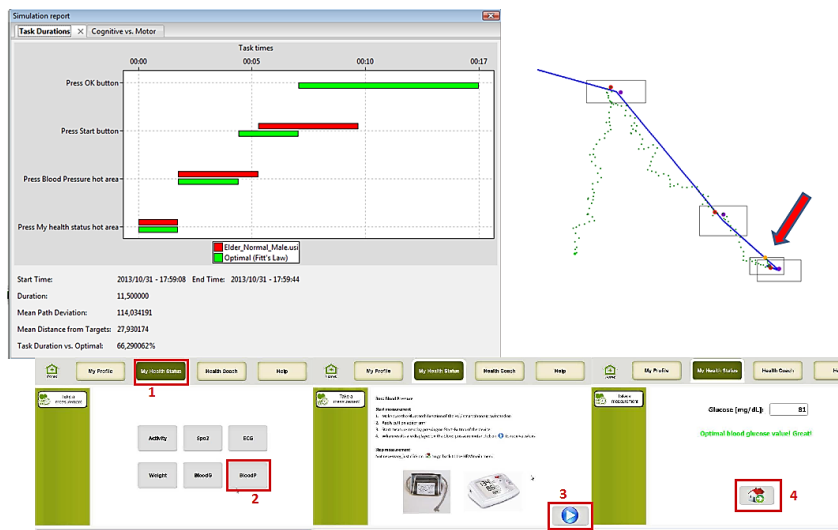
Simulation report

Task Durations | Cognitive vs. Motor

Task times

00:00 00:05 00:10 00:17

Press OK button

Press Start button

Press Blood Pressure hot area

Press My health status hot area

Elder_Normal_Male.usi
Optimal (Fitt's Law)

Start Time: 2013/10/31 - 17:59:08 End Time: 2013/10/31 - 17:59:44

Duration: 11,500000

Mean Path Deviation: 114,034191

Mean Distance from Targets: 27,930174

Task Duration vs. Optimal: 66,290062%

Home | My Profile | My Health Status | Health Coach | Help

1

Take a measurement

Activity | Spo2 | ECG

Weight | BloodG | BloodP

2

Home | My Profile | My Health Status | Health Coach | Help

Take a measurement

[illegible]

3

Home | My Profile | My Health Status | Health Coach | H

Take a measurement

Glucose (mg/dL): 81

Optimal blood glucose value! Great!

4